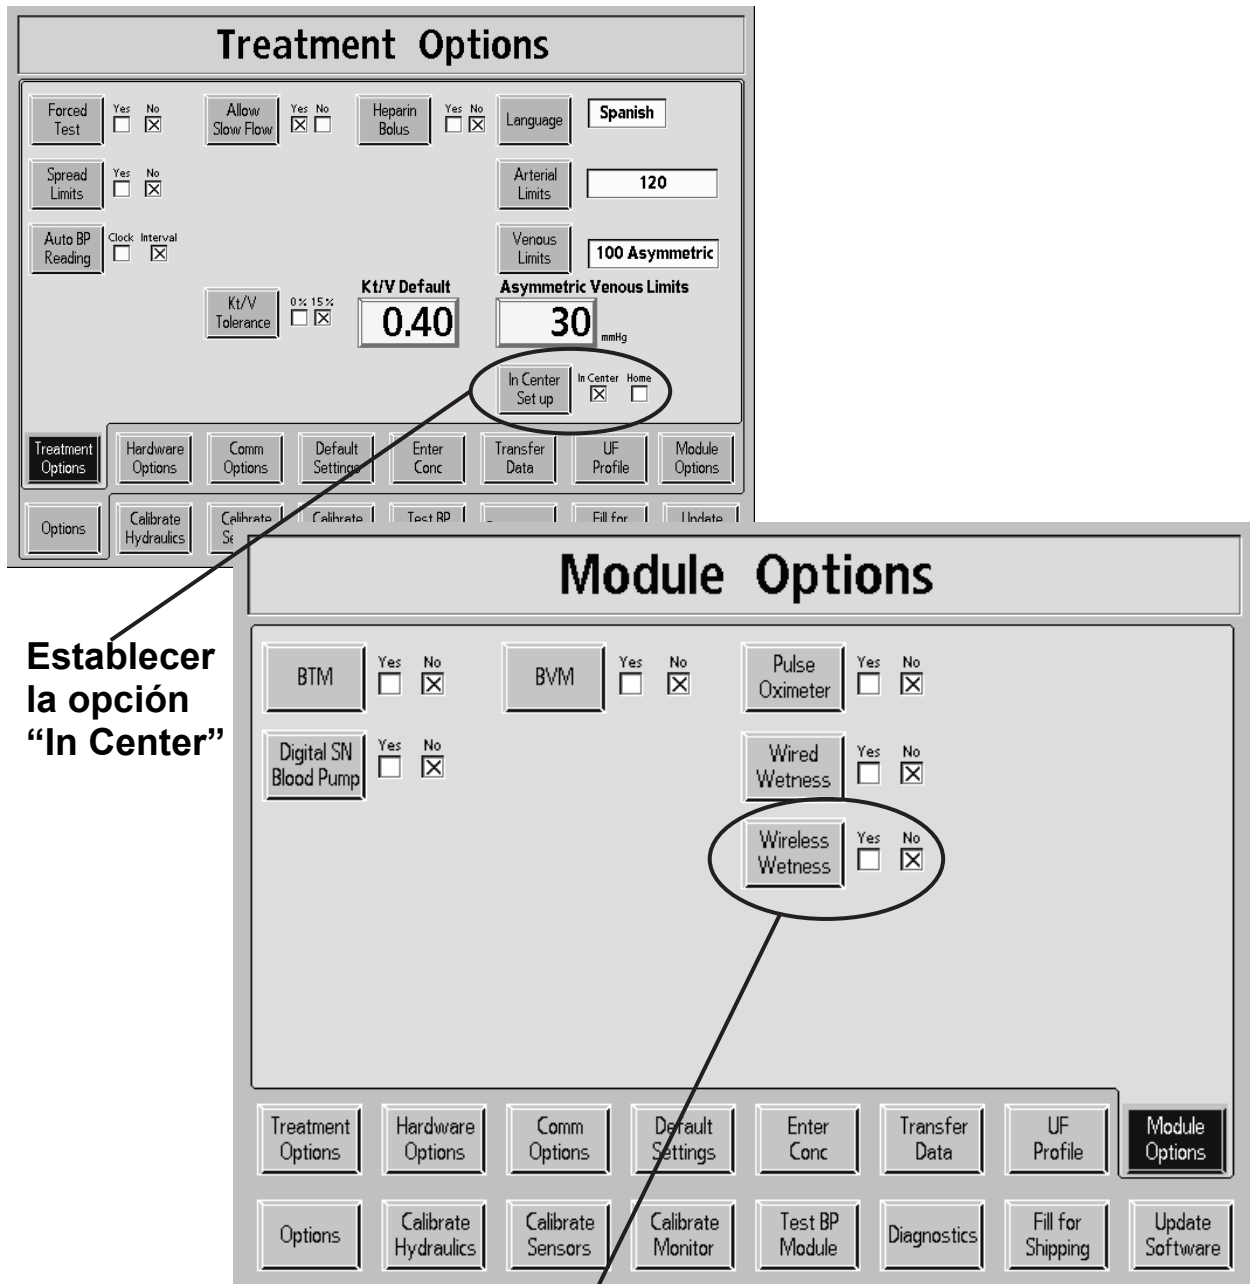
Treatment Options

Forced Test Yes No ☒
Allow Slow Flow Yes ☒ No
Heparin Bolus Yes No ☒
Language Spanish
Spread Limits Yes No ☒
Arterial Limits 120
Auto BP Reading Clock Interval ☒
Venous Limits 100 Asymmetric
Kt/V Tolerance 0% 15% ☒
Kt/V Default 0.40
Asymmetric Venous Limits 30 mmHg
In Center Set up In Center ☒ Home

Treatment Options | Hardware Options | Comm Options | Default Settings | Enter Conc | Transfer Data | UF Profile | Module Options

Options | Calibrate Hydraulics | Calibrate Se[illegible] | Calibrate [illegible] | Test BP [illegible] | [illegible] | Fill for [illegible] | Update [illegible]

Establecer la opción “In Center”

Module Options

BTM Yes No ☒
BVM Yes No ☒
Pulse Oximeter Yes No ☒
Digital SN Blood Pump Yes No ☒
Wired Wetness Yes No ☒
Wireless Wetness Yes No ☒

Treatment Options | Hardware Options | Comm Options | Default Settings | Enter Conc | Transfer Data | UF Profile | Module Options

Options | Calibrate Hydraulics | Calibrate Sensors | Calibrate Monitor | Test BP Module | Diagnostics | Fill for Shipping | Update Software